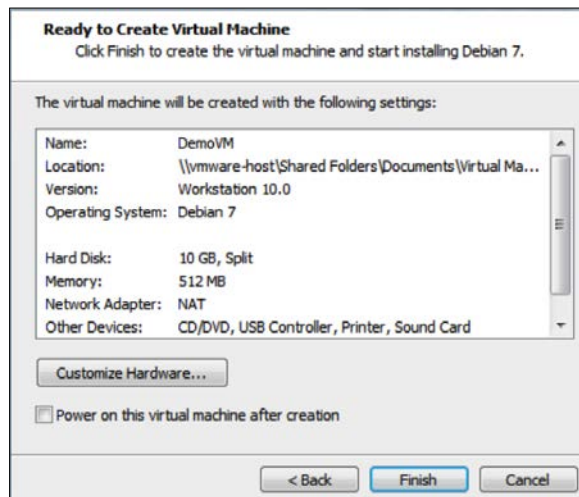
Ready to Create Virtual Machine
Click Finish to create the virtual machine and start installing Debian 7.

The virtual machine will be created with the following settings:

| | |
|---|---|
| Name: | DemoVM |
| Location: | \\vmware-host\Shared Folders\Documents\Virtual Ma... |
| Version: | Workstation 10.0 |
| Operating System: | Debian 7 |
| | |
| Hard Disk: | 10 GB, Split |
| Memory: | 512 MB |
| Network Adapter: | NAT |
| Other Devices: | CD/DVD, USB Controller, Printer, Sound Card |

Customize Hardware...

Power on this virtual machine after creation

< Back
Finish
Cancel